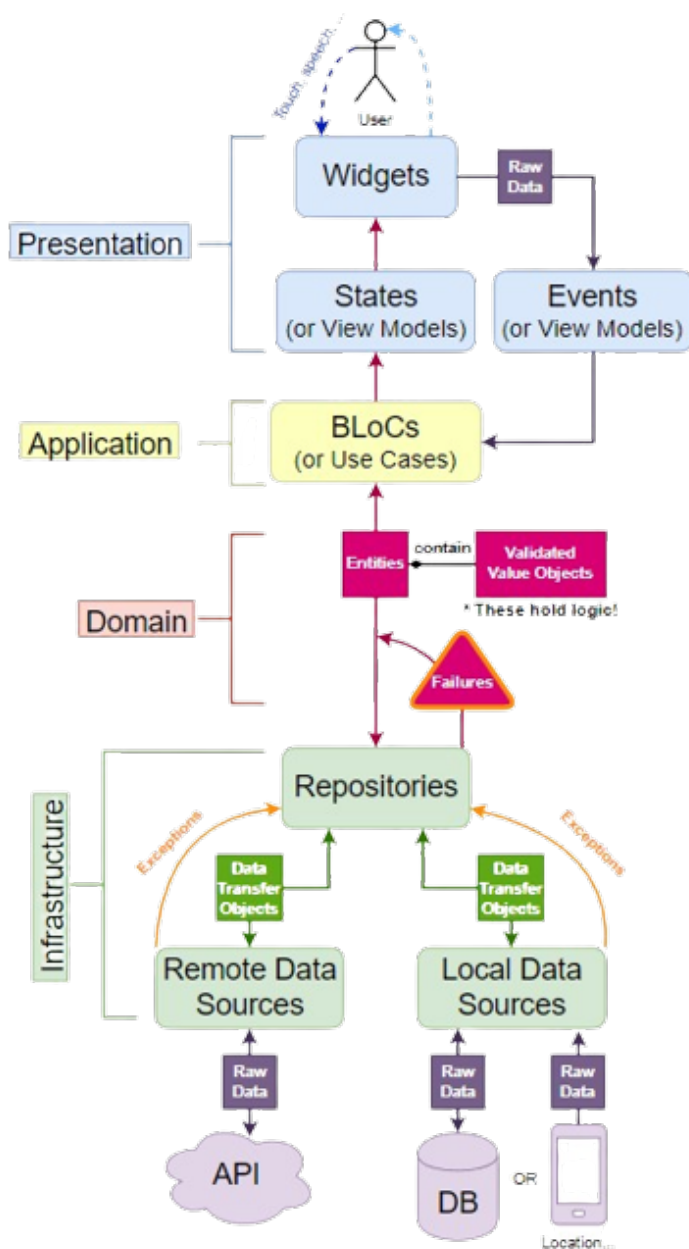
Touch, speech...

User

Widgets

Raw Data

Presentation

States (or View Models)

Events (or View Models)

Application

BLoCs (or Use Cases)

Domain

Entities

contain

Validated Value Objects

* These hold logic!

Failures

Infrastructure

Repositories

Exceptions

Exceptions

Data Transfer Objects

Data Transfer Objects

Remote Data Sources

Local Data Sources

Raw Data

Raw Data

Raw Data

API

DB

OR

Location...